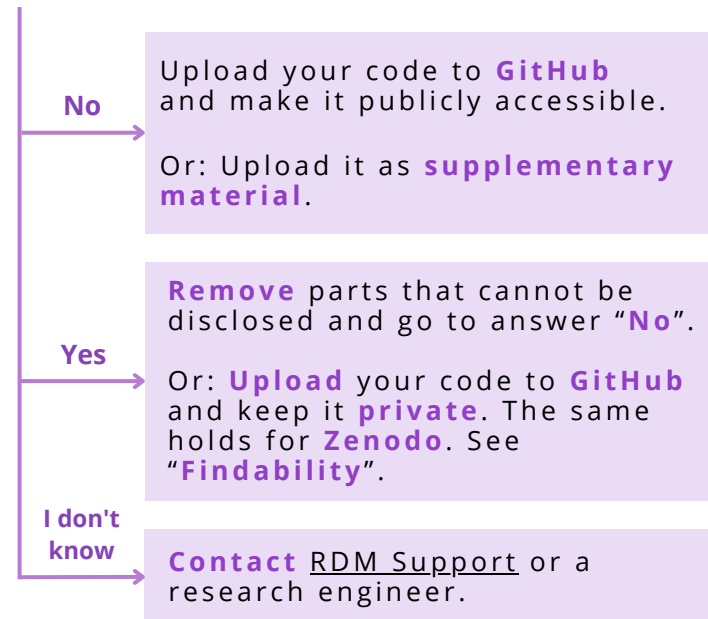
No

Upload your code to GitHub and make it publicly accessible.

Or: Upload it as supplementary material.

Yes

Remove parts that cannot be disclosed and go to answer “No”.

Or: Upload your code to GitHub and keep it private. The same holds for Zenodo. See “Findability”.

I don't know

Contact RDM Support or a research engineer.